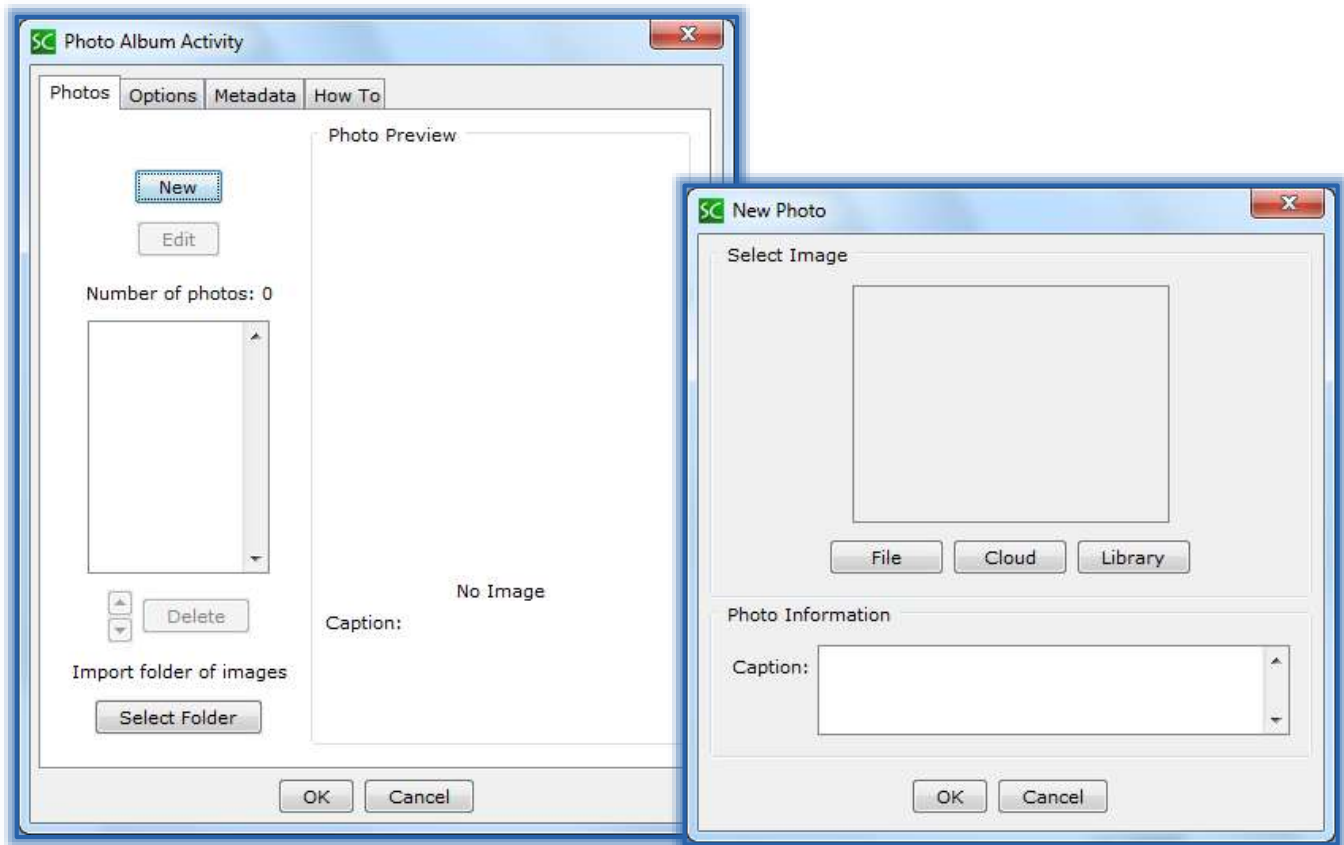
SC Photo Album Activity

Photos | Options | Metadata | How To

New

Edit

Number of photos: 0

Delete

Import folder of images

Select Folder

Photo Preview

No Image

Caption:

OK | Cancel

SC New Photo

Select Image

File | Cloud | Library

Photo Information

Caption:

OK | Cancel